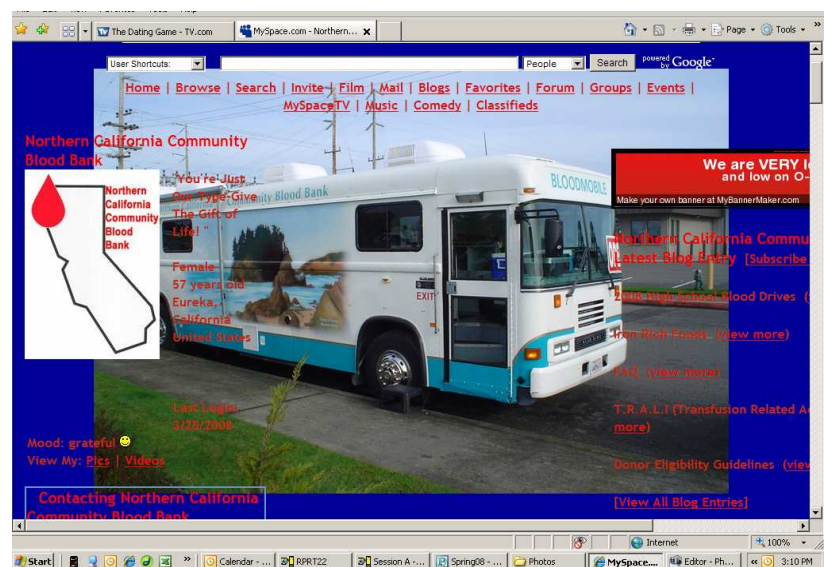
The Dating Game - TV.com
MySpace.com - Northern...
Page
Tools
User Shortcuts:
People
Search
powered by Google
Home | Browse | Search | Invite | Film | Mail | Blogs | Favorites | Forum | Groups | Events | MySpaceTV | Music | Comedy | Classifieds

Northern California Community Blood Bank

Northern California Community Blood Bank

"You're Just Our Type-Give The Gift of Life!"

Female
57 years old
Eureka, California
United States

Last Login: 3/28/2008

Mood: grateful
View My: Pics | Videos

Contacting Northern California Community Blood Bank

BLOODMOBILE
Community Blood Bank
EXIT

We are VERY l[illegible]
and low on O-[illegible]
Make your own banner at MyBannerMaker.com

Northern California Commu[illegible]
Latest Blog Entry [Subscribe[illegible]

2008 High School Blood Drives ([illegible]
Iron Rich Foods (view more)
FAQ (view more)
T.R.A.L.I (Transfusion Related A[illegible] more)
Donor Eligibility Guidelines (vie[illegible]
[View All Blog Entries]

Internet
100%
Start
Calendar - ...
RPRT22
Session A - ...
Spring08 - ...
Photos
MySpace....
Editor - Ph...
3:10 PM